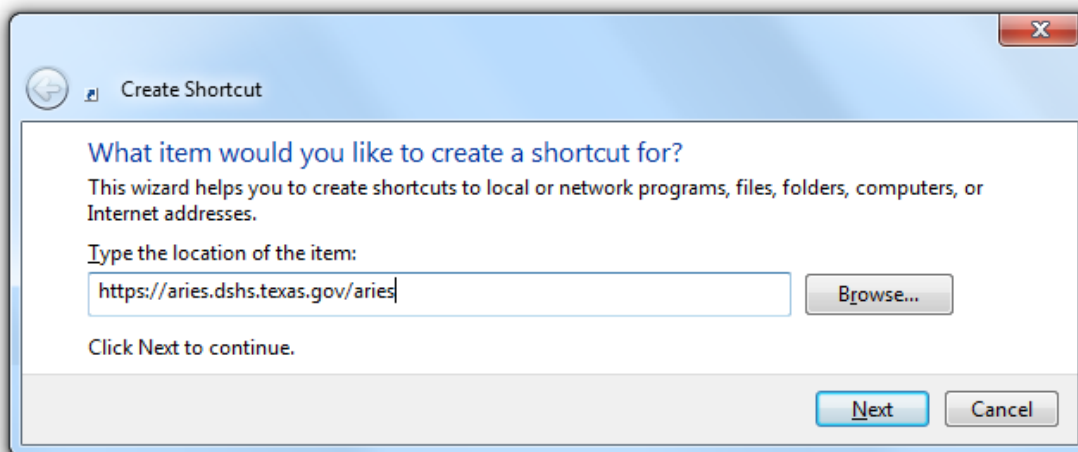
Create Shortcut

What item would you like to create a shortcut for?

This wizard helps you to create shortcuts to local or network programs, files, folders, computers, or Internet addresses.

Type the location of the item:

https://aries.dshs.texas.gov/aries

Browse...

Click Next to continue.

Next

Cancel